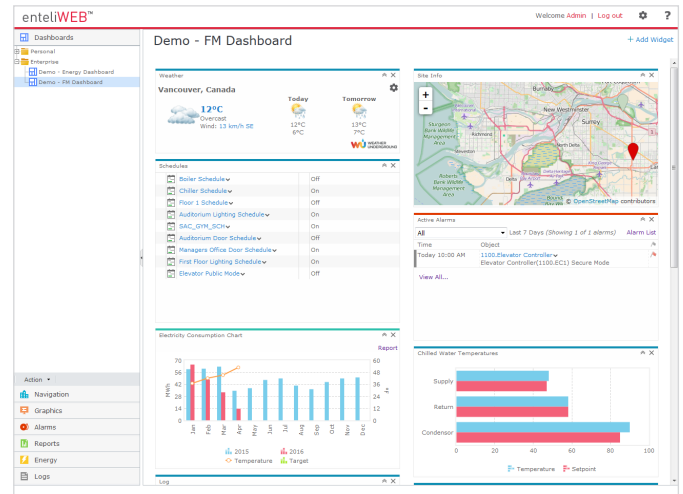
enteliWEB™

Welcome Admin | Log out

Dashboards
Personal
Enterprise
Demo - Energy Dashboard
Demo - FM Dashboard

Action
Navigation
Graphics
Alarms
Reports
Energy
Logs

Demo - FM Dashboard

+ Add Widget

Weather
Vancouver, Canada
12°C
Overcast
Wind: 13 km/h SE
Today
12°C
6°C
Tomorrow
13°C
7°C
WEATHER UNDERGROUND

Site Info
Burnaby
New Westminster
Surrey
Richmond
North Delta
Delta
© OpenStreetMap contributors

Schedules
| | |
|---|---|
| Boiler Schedule | Off |
| Chiller Schedule | Off |
| Floor 1 Schedule | Off |
| Auditorium Lighting Schedule | On |
| SAC_GYM_SCH | On |
| Auditorium Door Schedule | Off |
| Managers Office Door Schedule | On |
| First Floor Lighting Schedule | On |
| Elevator Public Mode | Off |

Active Alarms
All
Last 7 Days (Showing 1 of 1 alarms)
Alarm List
| Time | Object |
|---|---|
| Today 10:00 AM | 1100.Elevator Controller Elevator Controller(1100.EC1) Secure Mode |
View All...

Electricity Consumption Chart
Report
70
56
42
28
14
0
60
48
36
24
12
0
MWh
°C
Jan Feb Mar Apr May Jun Jul Aug Sep Oct Nov Dec
2015
2016
Temperature
Target

Chilled Water Temperatures
Supply
Return
Condensor
0 20 40 60 80
Temperature
Setpoint

Log